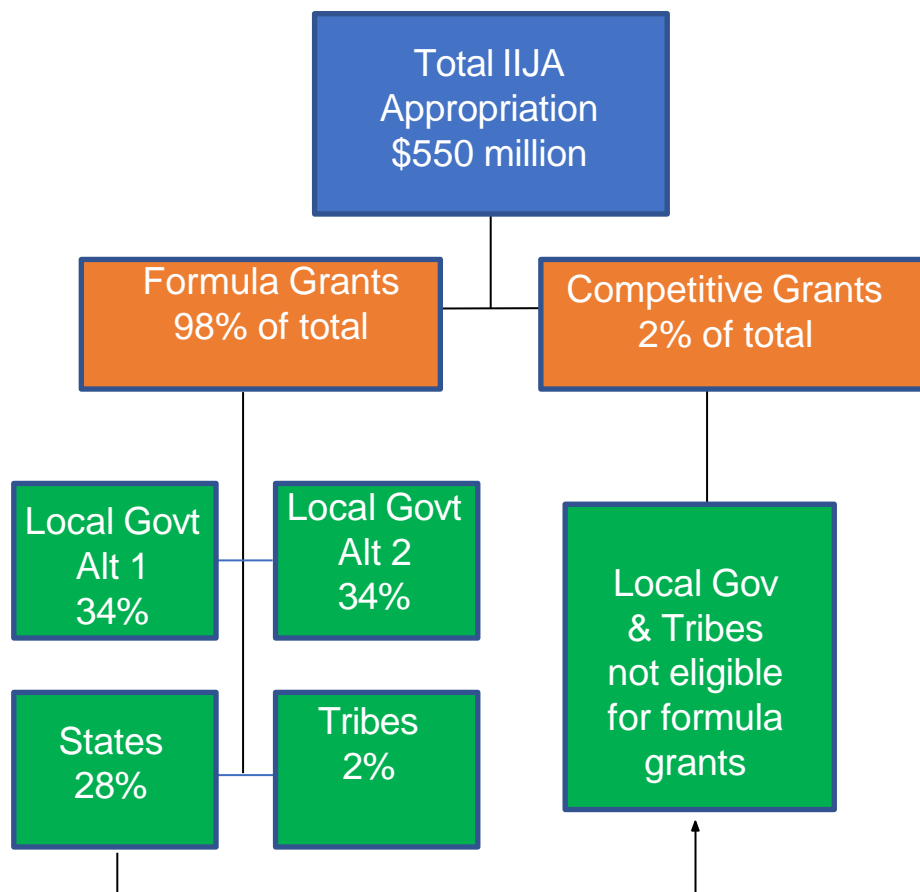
Total IIJA Appropriation \$550 million

Formula Grants 98% of total

Competitive Grants 2% of total

Local Govt Alt 1 34%

Local Govt Alt 2 34%

Local Gov & Tribes not eligible for formula grants

States 28%

Tribes 2%